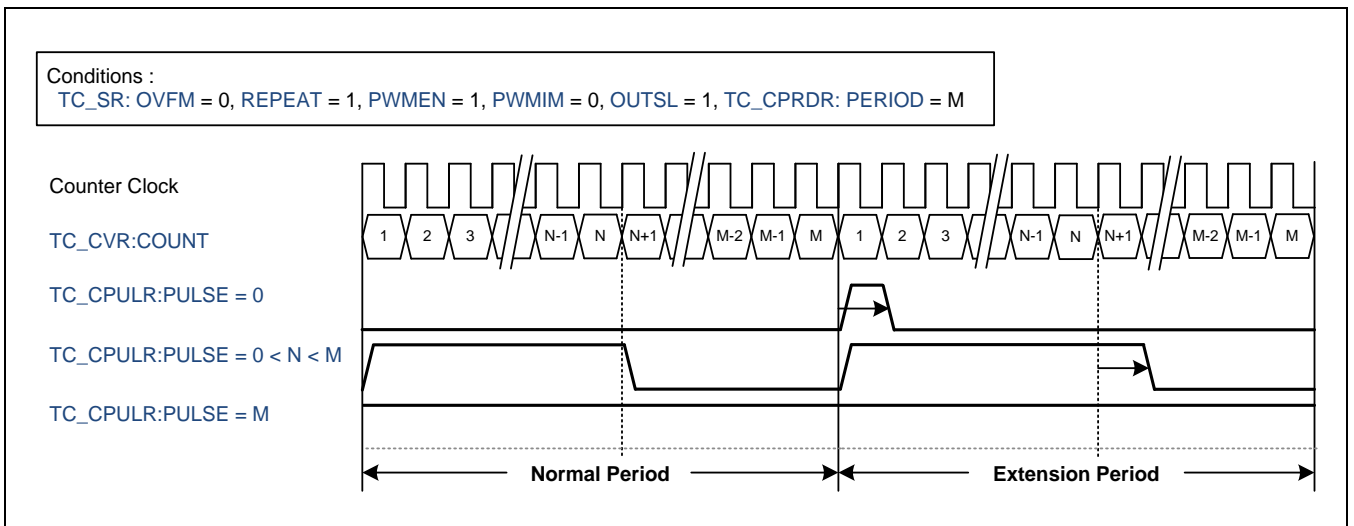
Conditions :
TC_SR: OVFM = 0, REPEAT = 1, PWMEN = 1, PWMIM = 0, OUTSL = 1, TC_CPRDR: PERIOD = M

Counter Clock

TC_CVR:COUNT

1 2 3 N-1 N N+1 M-2 M-1 M 1 2 3 N-1 N N+1 M-2 M-1 M

TC_CPULR:PULSE = 0

TC_CPULR:PULSE = 0 < N < M

TC_CPULR:PULSE = M

Normal Period

Extension Period